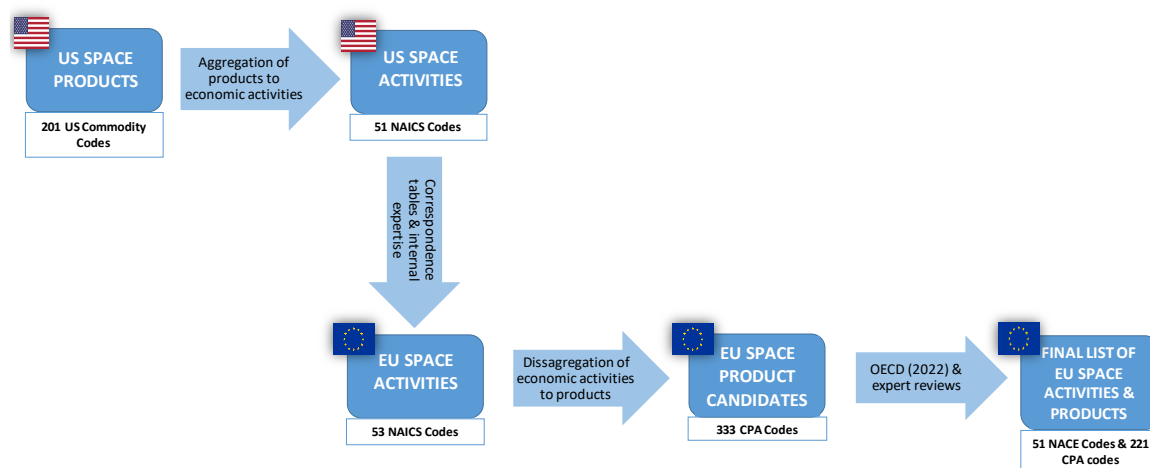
US SPACE PRODUCTS

201 US Commodity Codes

Aggregation of products to economic activities

US SPACE ACTIVITIES

51 NAICS Codes

Correspondence tables & internal expertise

EU SPACE ACTIVITIES

53 NAICS Codes

Dissagregation of economic activities to products

EU SPACE PRODUCT CANDIDATES

333 CPA Codes

OECD (2022) & expert reviews

FINAL LIST OF EU SPACE ACTIVITIES & PRODUCTS

51 NACE Codes & 221 CPA codes